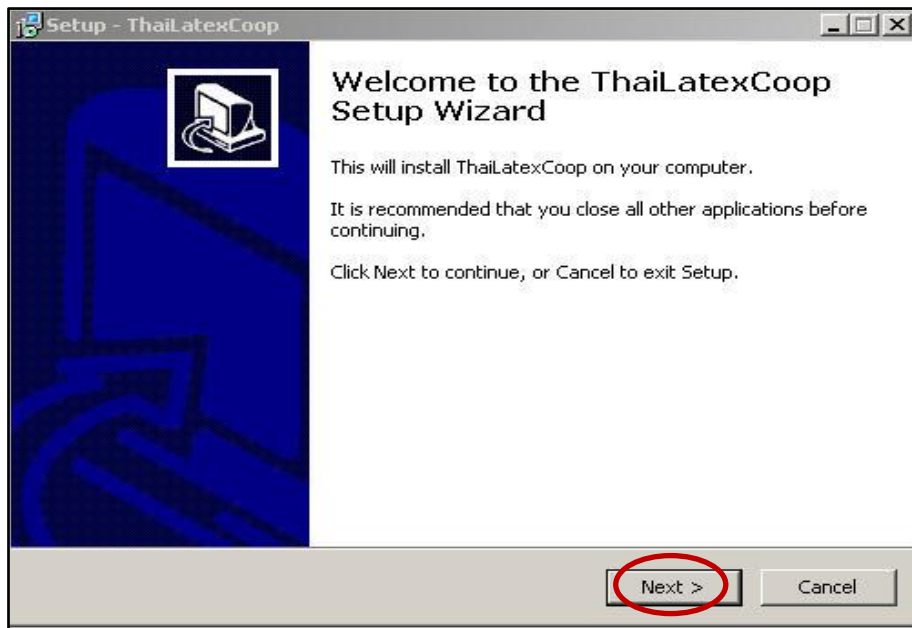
Setup - ThaiLatexCoop

Welcome to the ThaiLatexCoop Setup Wizard

This will install ThaiLatexCoop on your computer.

It is recommended that you close all other applications before continuing.

Click Next to continue, or Cancel to exit Setup.

Next >

Cancel